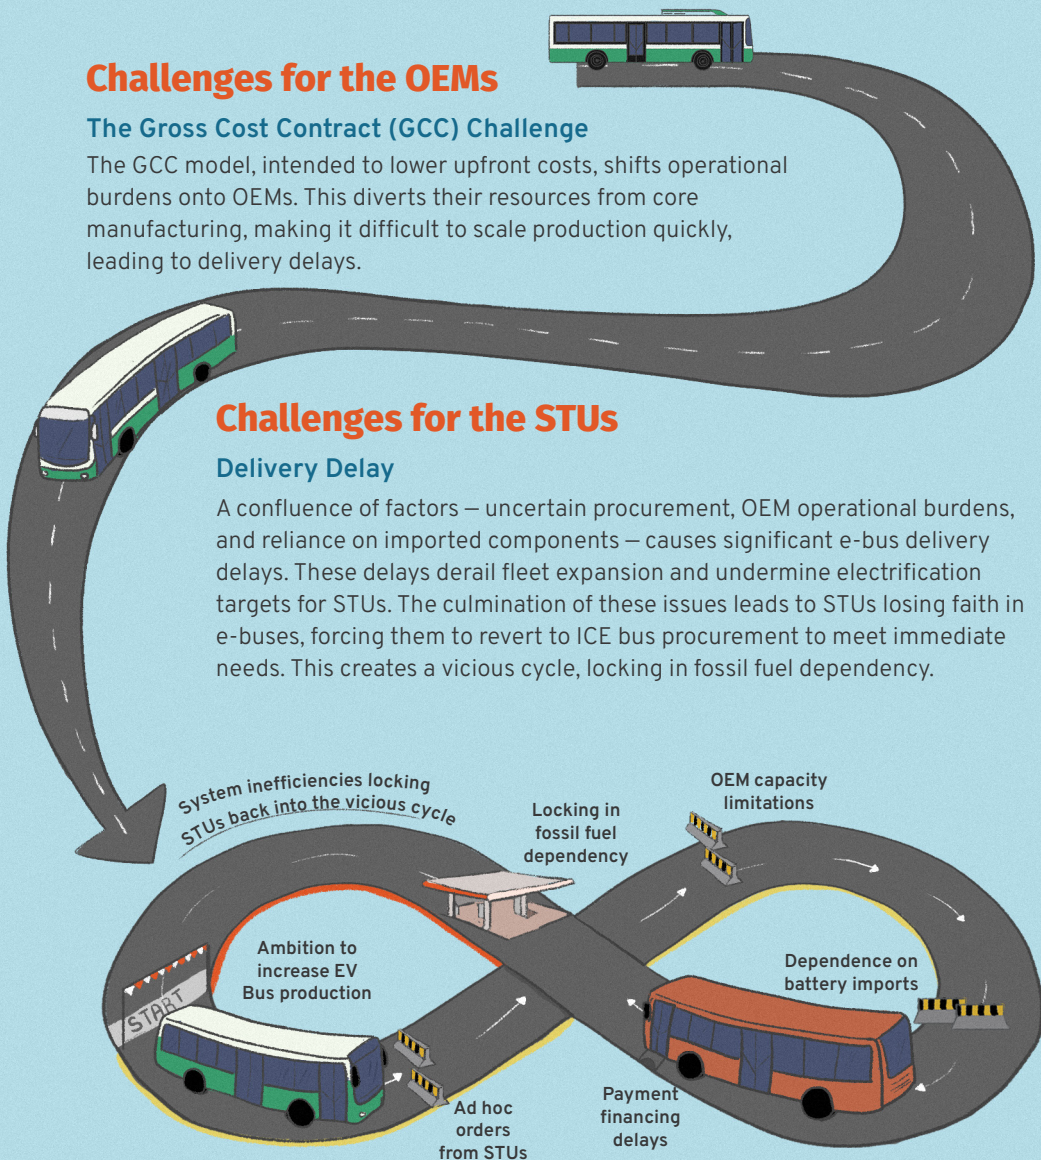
Challenges for the OEMs

The Gross Cost Contract (GCC) Challenge

The GCC model, intended to lower upfront costs, shifts operational burdens onto OEMs. This diverts their resources from core manufacturing, making it difficult to scale production quickly, leading to delivery delays.

Challenges for the STUs

Delivery Delay

A confluence of factors — uncertain procurement, OEM operational burdens, and reliance on imported components — causes significant e-bus delivery delays. These delays derail fleet expansion and undermine electrification targets for STUs. The culmination of these issues leads to STUs losing faith in e-buses, forcing them to revert to ICE bus procurement to meet immediate needs. This creates a vicious cycle, locking in fossil fuel dependency.

System inefficiencies locking STUs back into the vicious cycle

Locking in fossil fuel dependency

OEM capacity limitations

Ambition to increase EV Bus production

Dependence on battery imports

START

Ad hoc orders from STUs

Payment financing delays